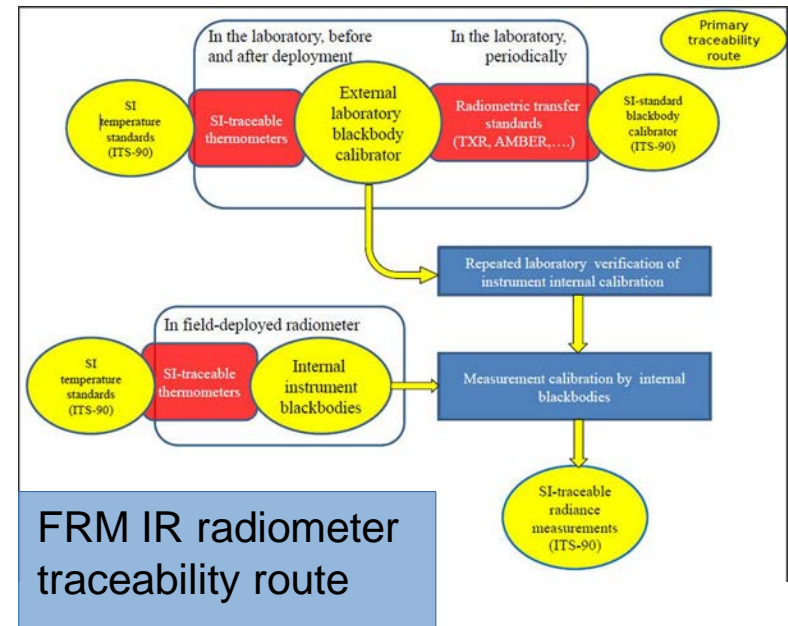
Primary traceability route

In the laboratory, before and after deployment

In the laboratory, periodically

SI temperature standards (ITS-90)

SI-traceable thermometers

External laboratory blackbody calibrator

Radiometric transfer standards (TXR, AMBER,….)

SI-standard blackbody calibrator (ITS-90)

Repeated laboratory verification of instrument internal calibration

In field-deployed radiometer

SI temperature standards (ITS-90)

SI-traceable thermometers

Internal instrument blackbodies

Measurement calibration by internal blackbodies

SI-traceable radiance measurements (ITS-90)

FRM IR radiometer traceability route